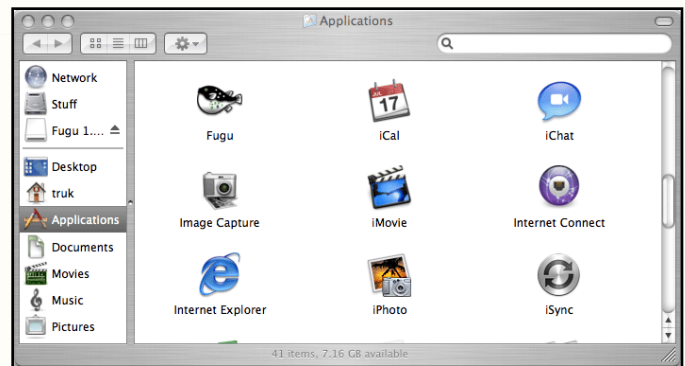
Applications

Network
Stuff
Fugu 1....
Desktop
truk
Applications
Documents
Movies
Music
Pictures

Fugu
iCal
iChat
Image Capture
iMovie
Internet Connect
Internet Explorer
iPhoto
iSync

17

41 items, 7.16 GB available